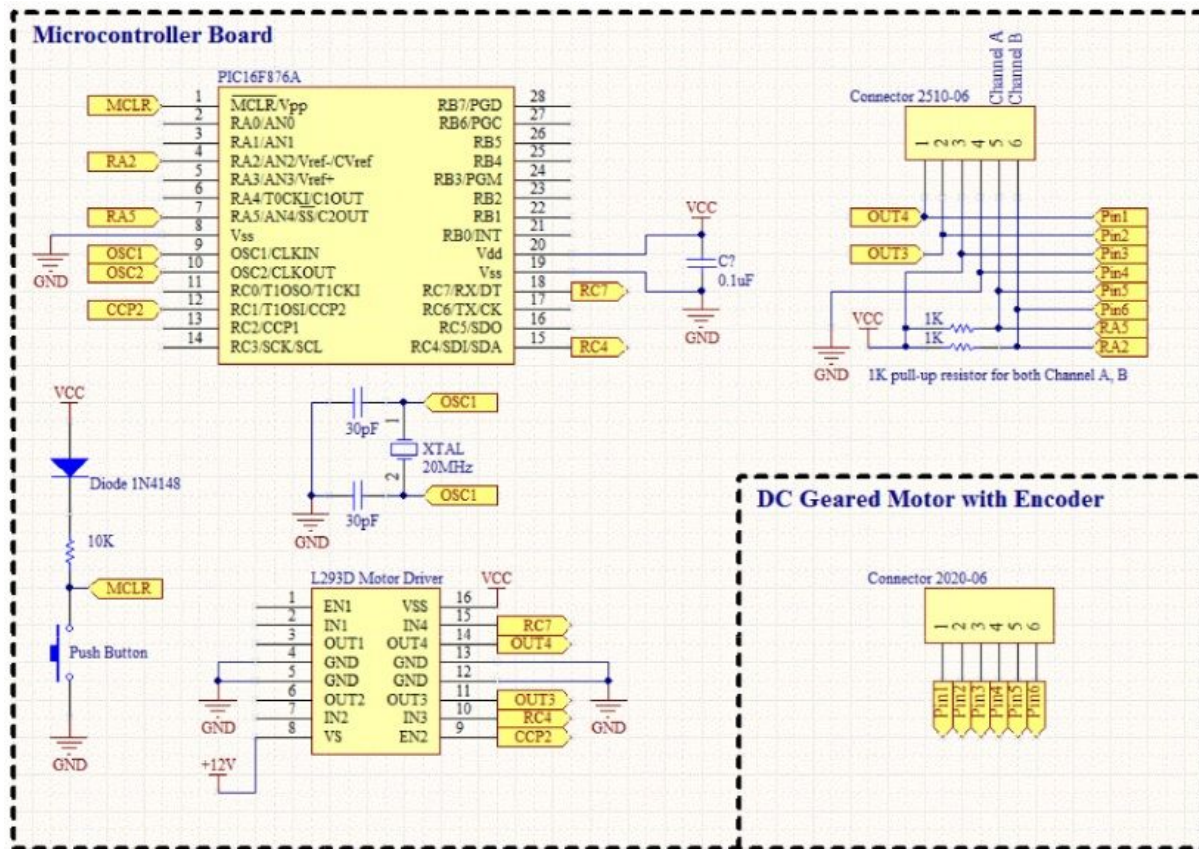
Microcontroller Board

PIC16F876A

MCLR
RA2
RA5
GND
OSC1
OSC2
CCP2

1 $\overline{MCLR}$/Vpp
2 RA0/AN0
3 RA1/AN1
4 RA2/AN2/Vref-/CVref
5 RA3/AN3/Vref+
6 RA4/T0CKI/C1OUT
7 RA5/AN4/SS/C2OUT
8 Vss
9 OSC1/CLKIN
10 OSC2/CLKOUT
11 RC0/T1OSO/T1CKI
12 RC1/T1OSI/CCP2
13 RC2/CCP1
14 RC3/SCK/SCL

RB7/PGD 28
RB6/PGC 27
RB5 26
RB4 25
RB3/PGM 24
RB2 23
RB1 22
RB0/INT 21
Vdd 20
Vss 19
RC7/RX/DT 18
RC6/TX/CK 17
RC5/SDO 16
RC4/SDI/SDA 15

RC7
RC4

VCC
C?
0.1uF
GND

Channel A
Channel B
Connector 2510-06
1 2 3 4 5 6
OUT4
OUT3
Pin1
Pin2
Pin3
Pin4
Pin5
Pin6
RA5
RA2
VCC
1K
1K
GND
1K pull-up resistor for both Channel A, B

VCC
Diode 1N4148
10K
MCLR
Push Button
GND

OSC1
30pF
1
XTAL
20MHz
2
OSC1
30pF
GND

DC Geared Motor with Encoder

Connector 2020-06
1 2 3 4 5 6
Pin1 Pin2 Pin3 Pin4 Pin5 Pin6

L293D Motor Driver
VCC
1 EN1
2 IN1
3 OUT1
4 GND
5 GND
6 OUT2
7 IN2
8 VS

VSS 16
IN4 15
OUT4 14
GND 13
GND 12
OUT3 11
IN3 10
EN2 9

RC7
OUT4
OUT3
RC4
CCP2
GND
GND
+12V